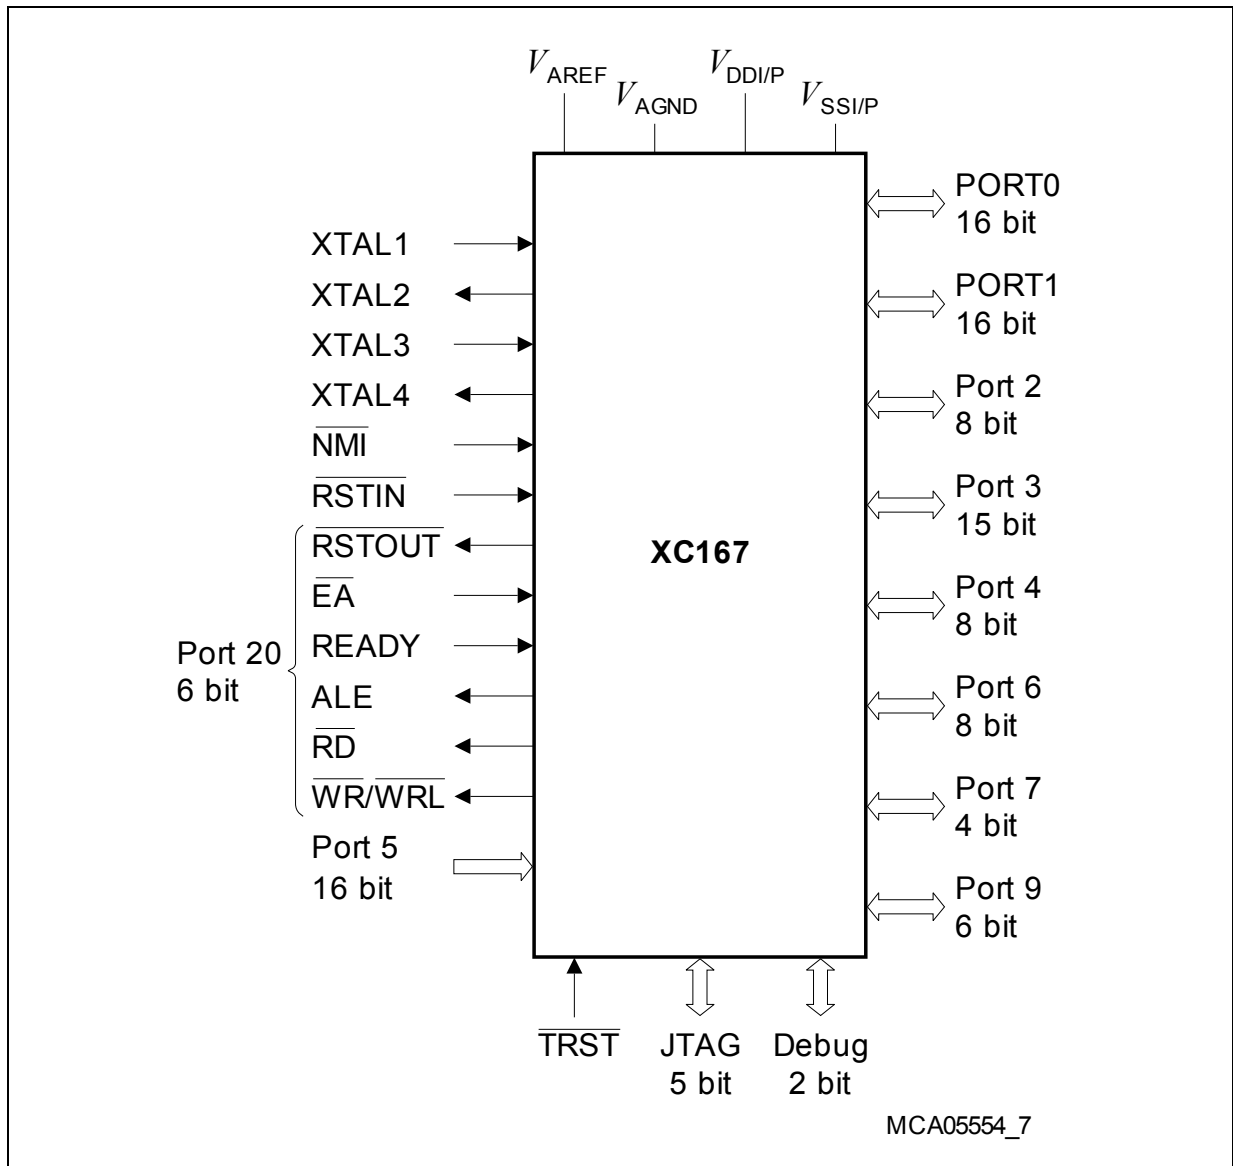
$V_{AREF}$ $V_{AGND}$ $V_{DDI/P}$ $V_{SSI/P}$

XTAL1
XTAL2
XTAL3
XTAL4
$\overline{NMI}$
$\overline{RSTIN}$

Port 20
6 bit

$\overline{RSTOUT}$
$\overline{EA}$
READY
ALE
$\overline{RD}$
$\overline{WR}/\overline{WRL}$

Port 5
16 bit

XC167

PORT0
16 bit
PORT1
16 bit
Port 2
8 bit
Port 3
15 bit
Port 4
8 bit
Port 6
8 bit
Port 7
4 bit
Port 9
6 bit

$\overline{TRST}$
JTAG
5 bit
Debug
2 bit

MCA05554_7